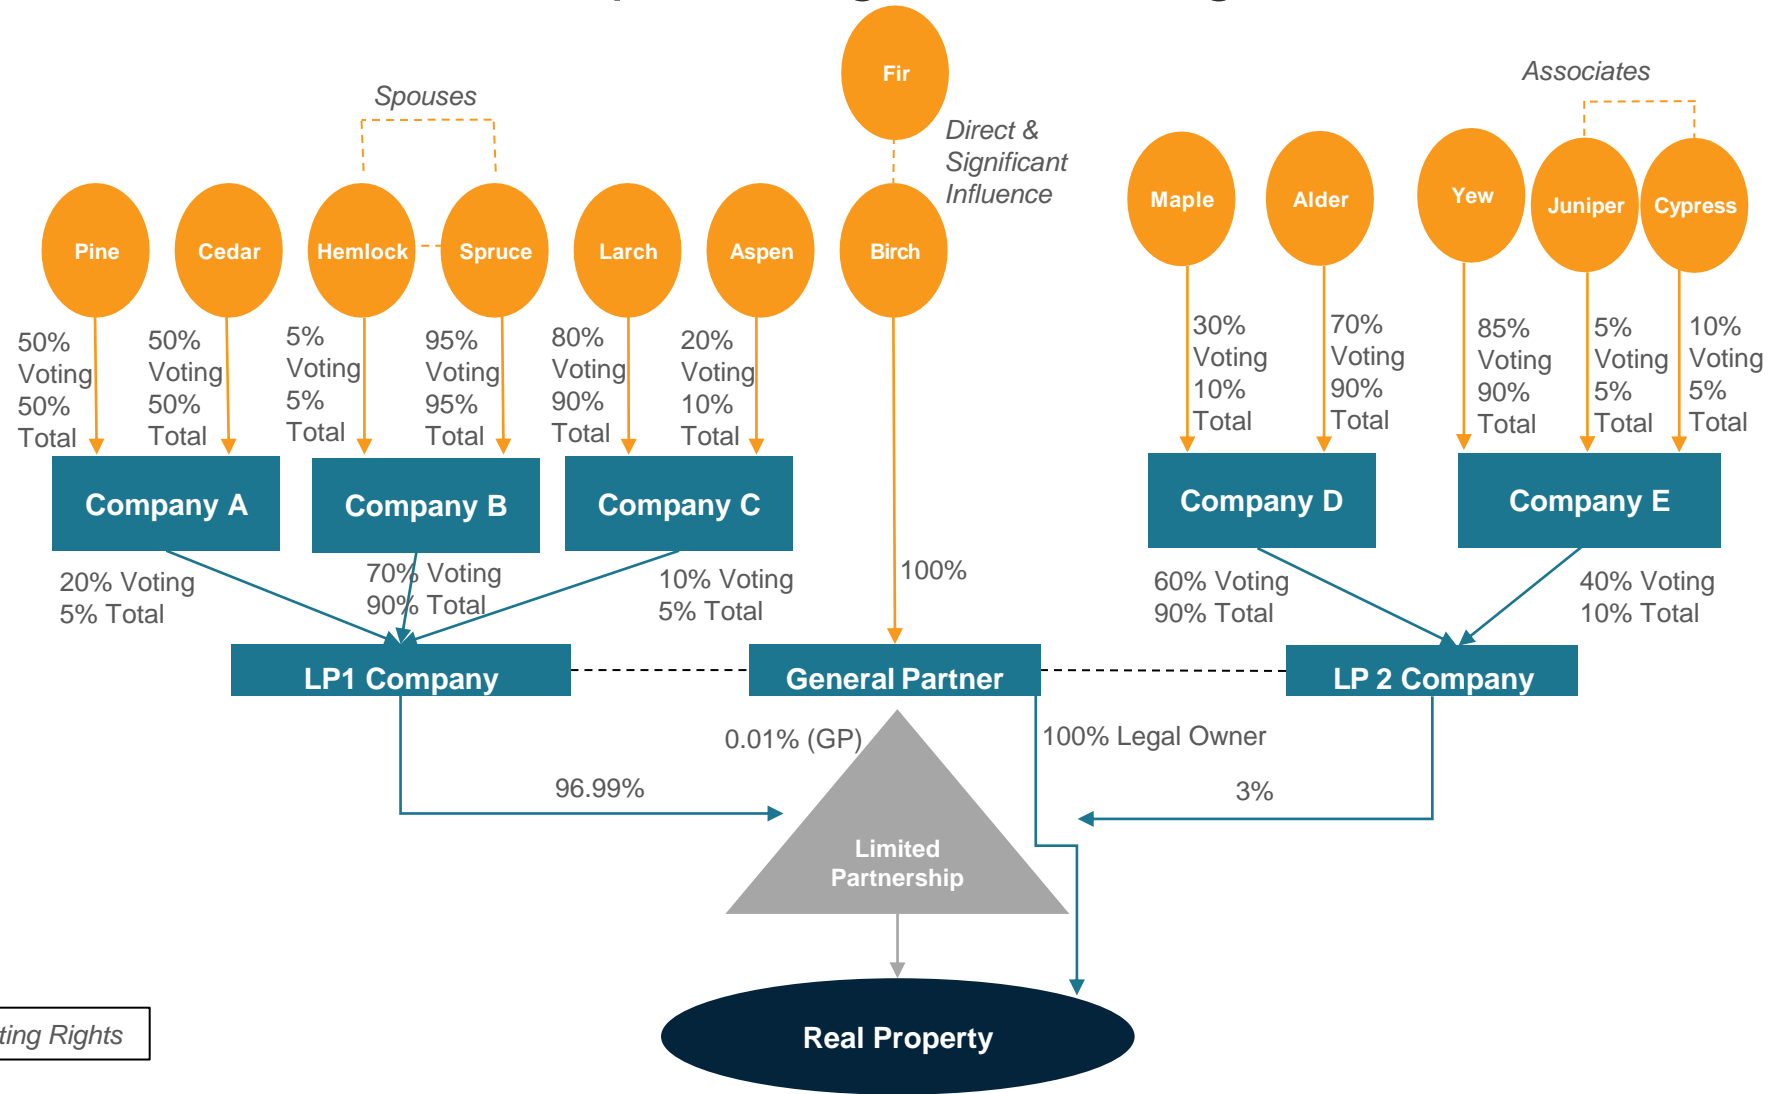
Fir

Direct & Significant Influence

Spouses

Associates

Pine

Cedar

Hemlock

Spruce

Larch

Aspen

Birch

Maple

Alder

Yew

Juniper

Cypress

50% Voting 50% Total

50% Voting 50% Total

5% Voting 5% Total

95% Voting 95% Total

80% Voting 90% Total

20% Voting 10% Total

30% Voting 10% Total

70% Voting 90% Total

85% Voting 90% Total

5% Voting 5% Total

10% Voting 5% Total

Company A

Company B

Company C

Company D

Company E

20% Voting 5% Total

70% Voting 90% Total

10% Voting 5% Total

100%

60% Voting 90% Total

40% Voting 10% Total

LP1 Company

General Partner

LP 2 Company

0.01% (GP)

100% Legal Owner

96.99%

3%

Limited Partnership

Real Property

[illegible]ting Rights